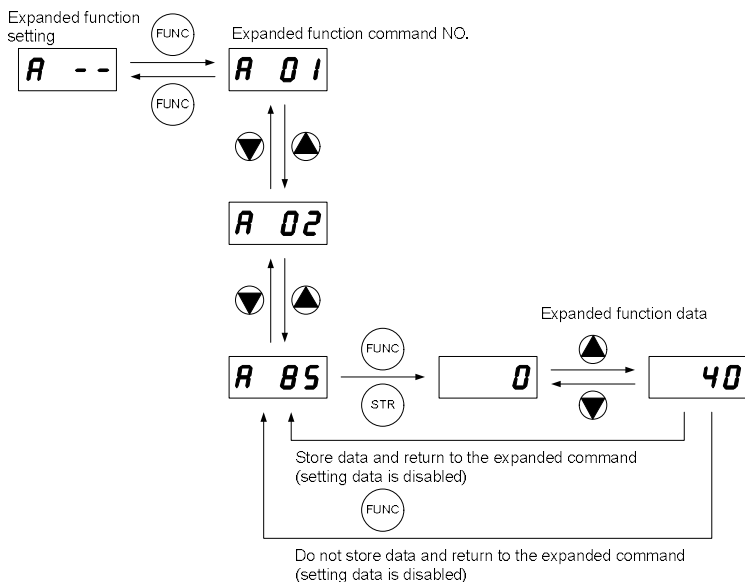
Expanded function setting

FUNC

A --

FUNC

Expanded function command NO.

A 01

A 02

A 85

FUNC

STR

0

Expanded function data

40

Store data and return to the expanded command (setting data is disabled)

FUNC

Do not store data and return to the expanded command (setting data is disabled)